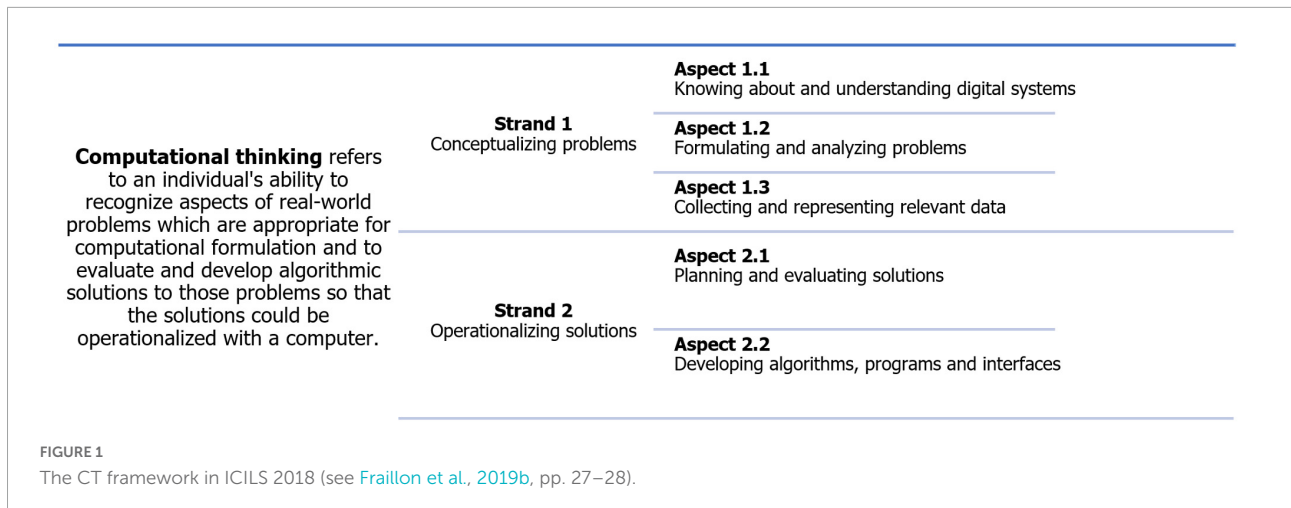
**Computational thinking** refers to an individual's ability to recognize aspects of real-world problems which are appropriate for computational formulation and to evaluate and develop algorithmic solutions to those problems so that the solutions could be operationalized with a computer.

**Strand 1**
Conceptualizing problems

**Aspect 1.1**
Knowing about and understanding digital systems

**Aspect 1.2**
Formulating and analyzing problems

**Aspect 1.3**
Collecting and representing relevant data

**Strand 2**
Operationalizing solutions

**Aspect 2.1**
Planning and evaluating solutions

**Aspect 2.2**
Developing algorithms, programs and interfaces

FIGURE 1
The CT framework in ICILS 2018 (see Fraillon et al., 2019b, pp. 27–28).